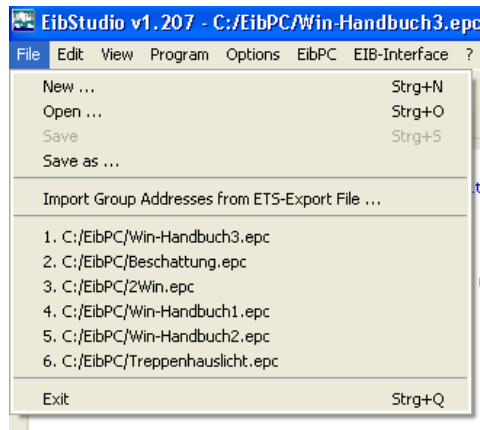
EibStudio v1.207 - C:/EibPC/Win-Handbuch3.epc

File Edit View Program Options EibPC EIB-Interface ?

New ... Strg+N
Open ... Strg+O
Save Strg+S
Save as ...

Import Group Addresses from ETS-Export File ...

1. C:/EibPC/Win-Handbuch3.epc
2. C:/EibPC/Beschattung.epc
3. C:/EibPC/2Win.epc
4. C:/EibPC/Win-Handbuch1.epc
5. C:/EibPC/Win-Handbuch2.epc
6. C:/EibPC/Treppenhauslicht.epc

Exit Strg+Q